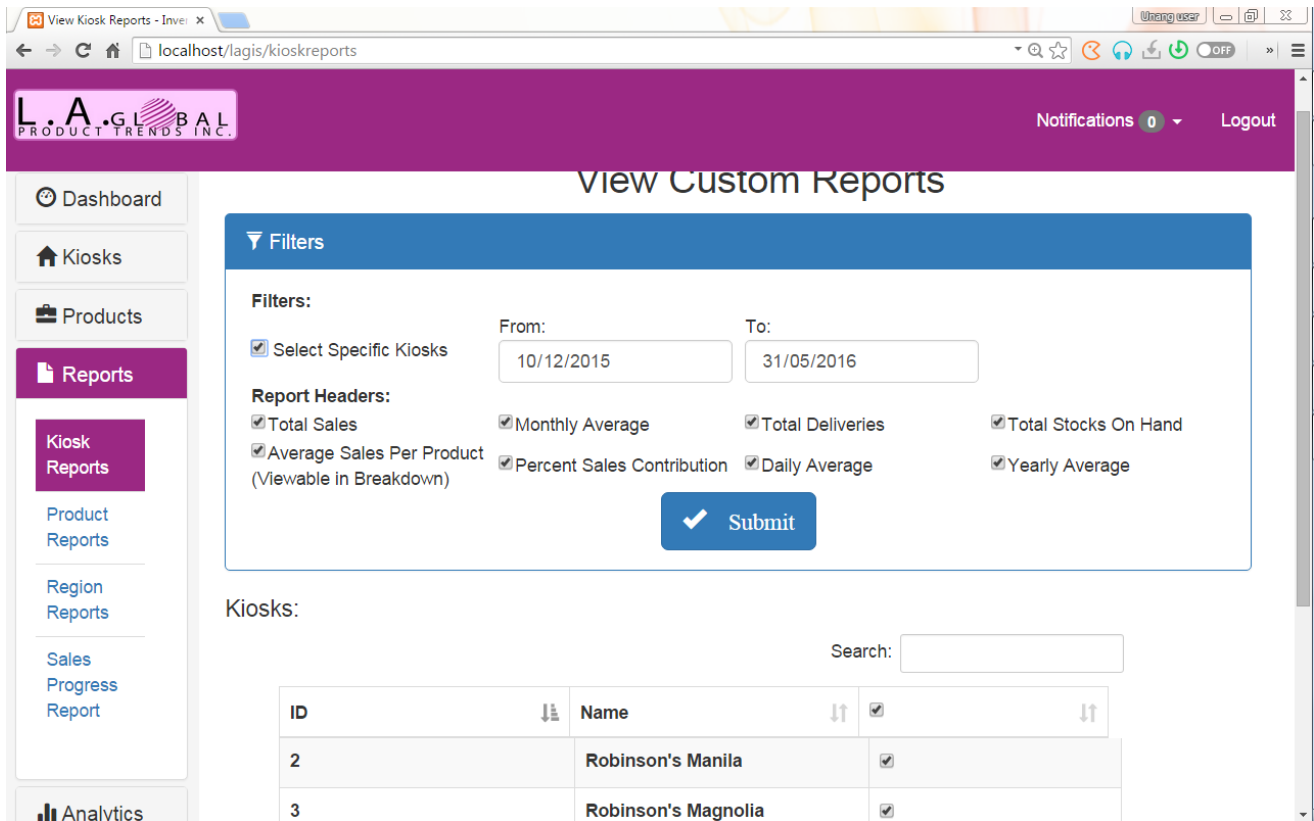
View Kiosk Reports - Inve ×

Unang user

localhost/lagis/kioskreports

OFF

L.A.GLOBAL PRODUCT TRENDS INC.

Notifications 0

Logout

Dashboard

Kiosks

Products

Reports

Kiosk Reports

Product Reports

Region Reports

Sales Progress Report

Analytics

View Custom Reports

Filters

Filters:

Select Specific Kiosks

From:

10/12/2015

To:

31/05/2016

Report Headers:

Total Sales

Monthly Average

Total Deliveries

Total Stocks On Hand

Average Sales Per Product (Viewable in Breakdown)

Percent Sales Contribution

Daily Average

Yearly Average

Submit

Kiosks:

Search:

| ID | Name | |
|---|---|---|
| 2 | Robinson's Manila | |
| 3 | Robinson's Magnolia | |